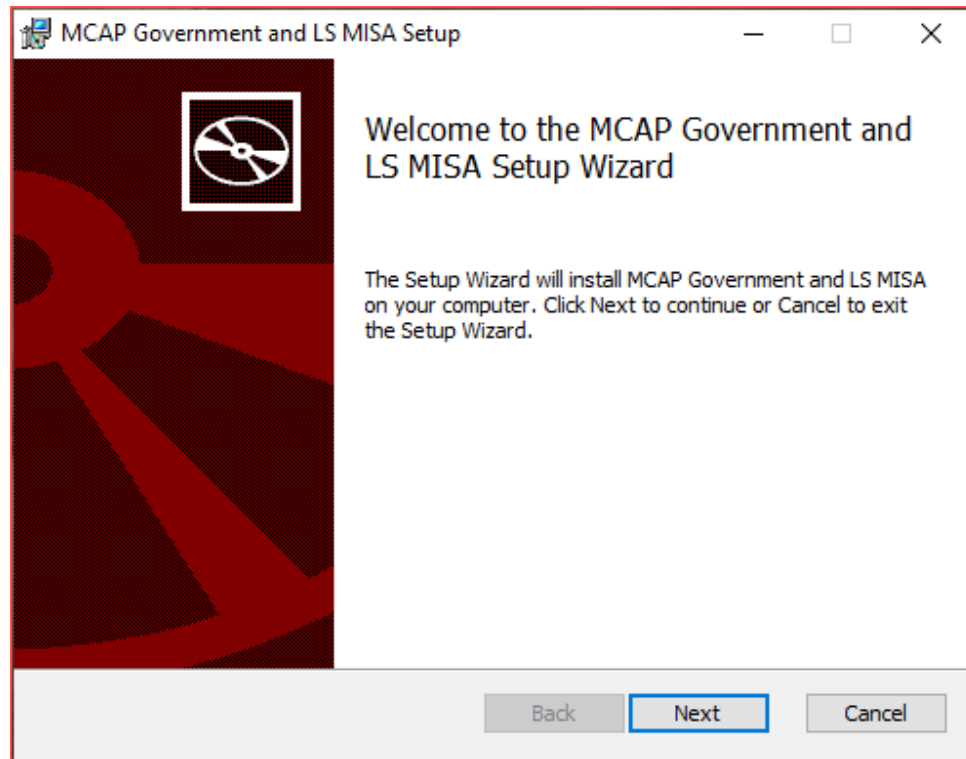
MCAP Government and LS MISA Setup

Welcome to the MCAP Government and LS MISA Setup Wizard

The Setup Wizard will install MCAP Government and LS MISA on your computer. Click Next to continue or Cancel to exit the Setup Wizard.

Back Next Cancel